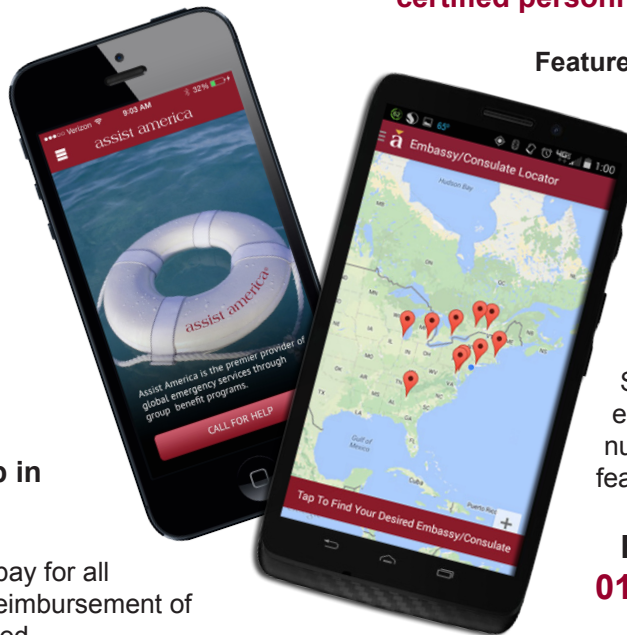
certified personn

Feature

Verizon 9:03 AM 92%

assist america

assist america

Assist America is the premier provider of global emergency services through group benefit programs.

CALL FOR HELP

1:00

Embassy/Consulate Locator

Hudson Bay

Gulf of Mexico

Puerto Rico

Tap To Find Your Desired Embassy/Consulate

+

p in

pay for all
eimbursement of

S
e
nu
fea

I
01